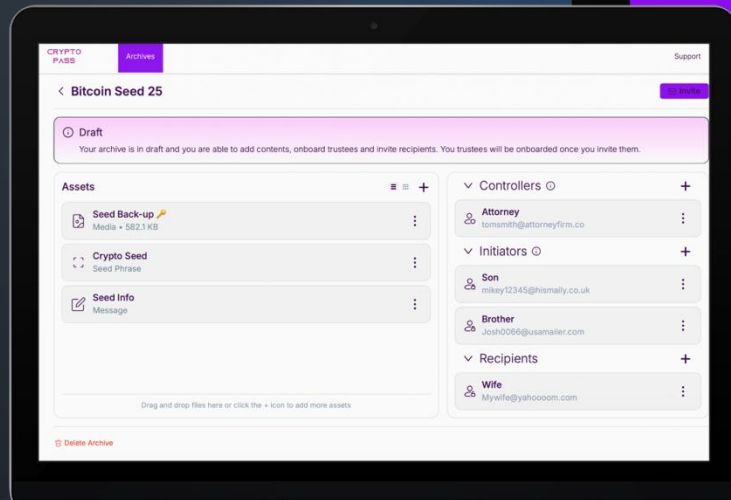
CRYPTO PASS

Archives

Support

< Bitcoin Seed 25

Invite

Draft

Your archive is in draft and you are able to add contents, onboard trustees and invite recipients. You trustees will be onboarded once you invite them.

Assets

Seed Back-up
Media • 582.1 KB

Crypto Seed
Seed Phrase

Seed Info
Message

Drag and drop files here or click the + icon to add more assets

Controllers

Attorney
tomsmith@attorneyfirm.co

Initiators

Son
mikey12345@hismally.co.uk

Brother
Josh0066@usamailer.com

Recipients

Wife
Mywife@yahoooom.com

Delete Archive